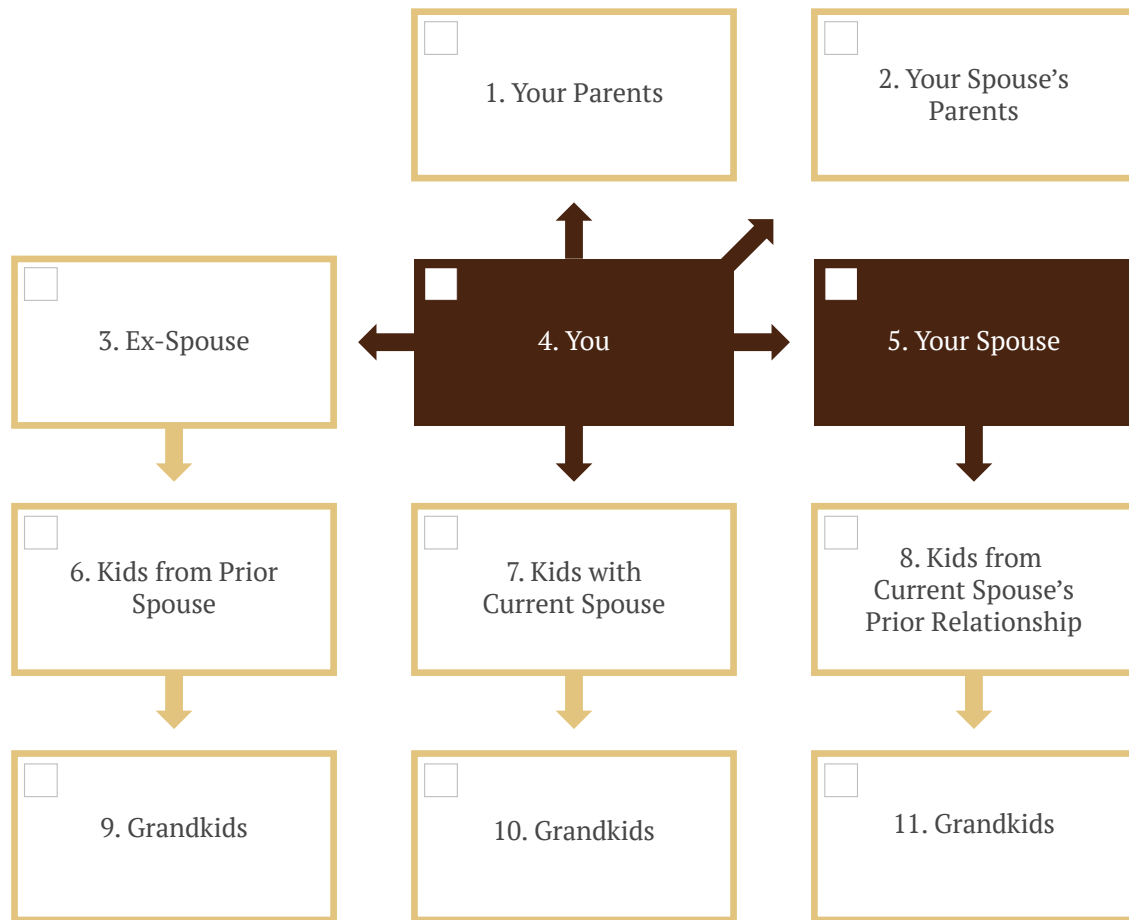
1. Your Parents

2. Your Spouse's Parents

3. Ex-Spouse

4. You

5. Your Spouse

6. Kids from Prior Spouse

7. Kids with Current Spouse

8. Kids from Current Spouse's Prior Relationship

9. Grandkids

10. Grandkids

11. Grandkids